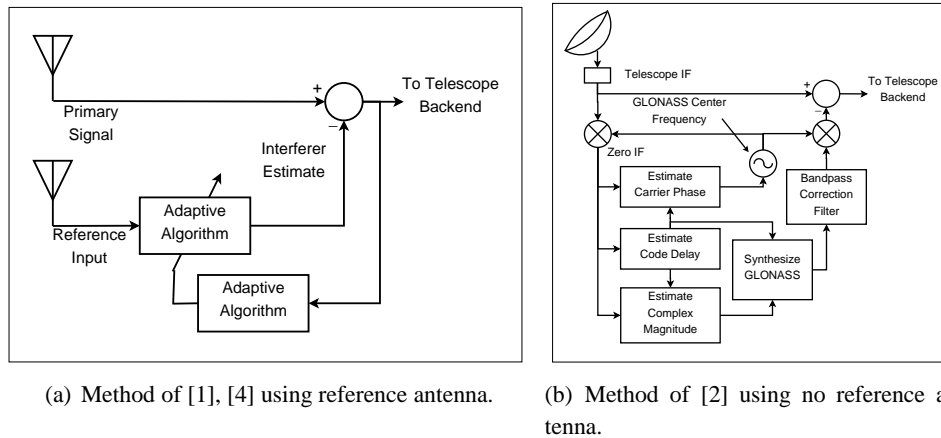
To Telescope Backend

+

−

Primary Signal

Interferer Estimate

Reference Input

Adaptive Algorithm

Adaptive Algorithm

(a) Method of [1], [4] using reference antenna.

Telescope IF

To Telescope Backend

+

−

GLONASS Center Frequency

Zero IF

Estimate Carrier Phase

Bandpass Correction Filter

Estimate Code Delay

Synthesize GLONASS

Estimate Complex Magnitude

(b) Method of [2] using no reference a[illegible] tenna.